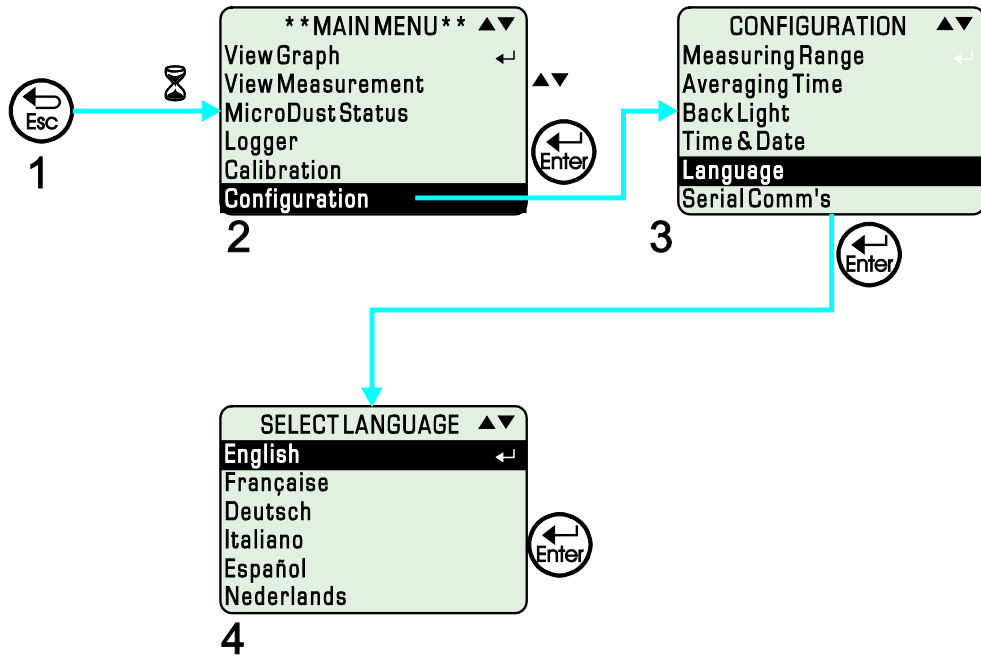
Esc

1

**MAIN MENU** ▲▼
View Graph ↵
View Measurement
MicroDust Status
Logger
Calibration
Configuration

▲▼

Enter

2

CONFIGURATION ▲▼
Measuring Range ↵
Averaging Time
Back Light
Time & Date
Language
Serial Comm's

3

Enter

SELECT LANGUAGE ▲▼
English ↵
Française
Deutsch
Italiano
Español
Nederlands

Enter

4